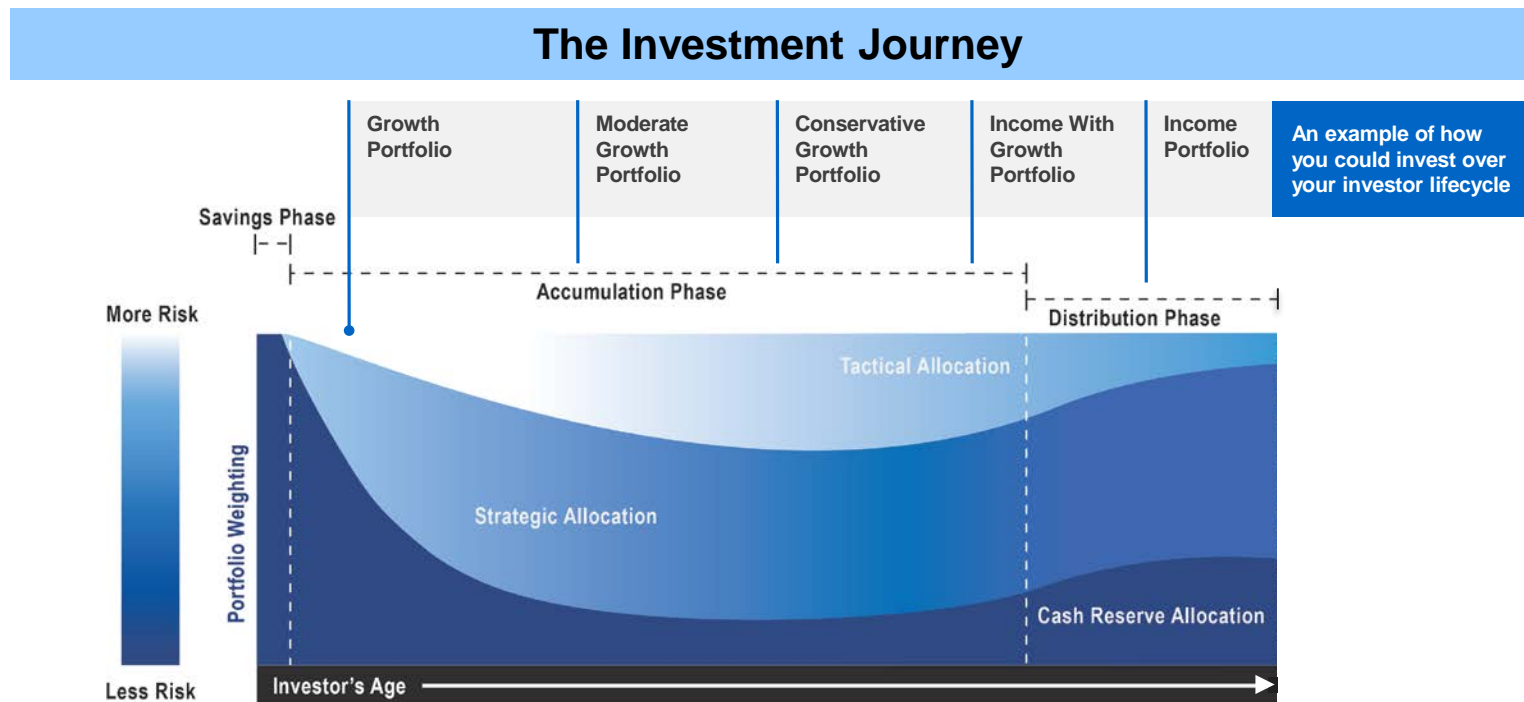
The Investment Journey

Growth Portfolio

Moderate Growth Portfolio

Conservative Growth Portfolio

Income With Growth Portfolio

Income Portfolio

An example of how you could invest over your investor lifecycle

Savings Phase

Accumulation Phase

Distribution Phase

More Risk

Less Risk

Portfolio Weighting

Tactical Allocation

Strategic Allocation

Cash Reserve Allocation

Investor's Age